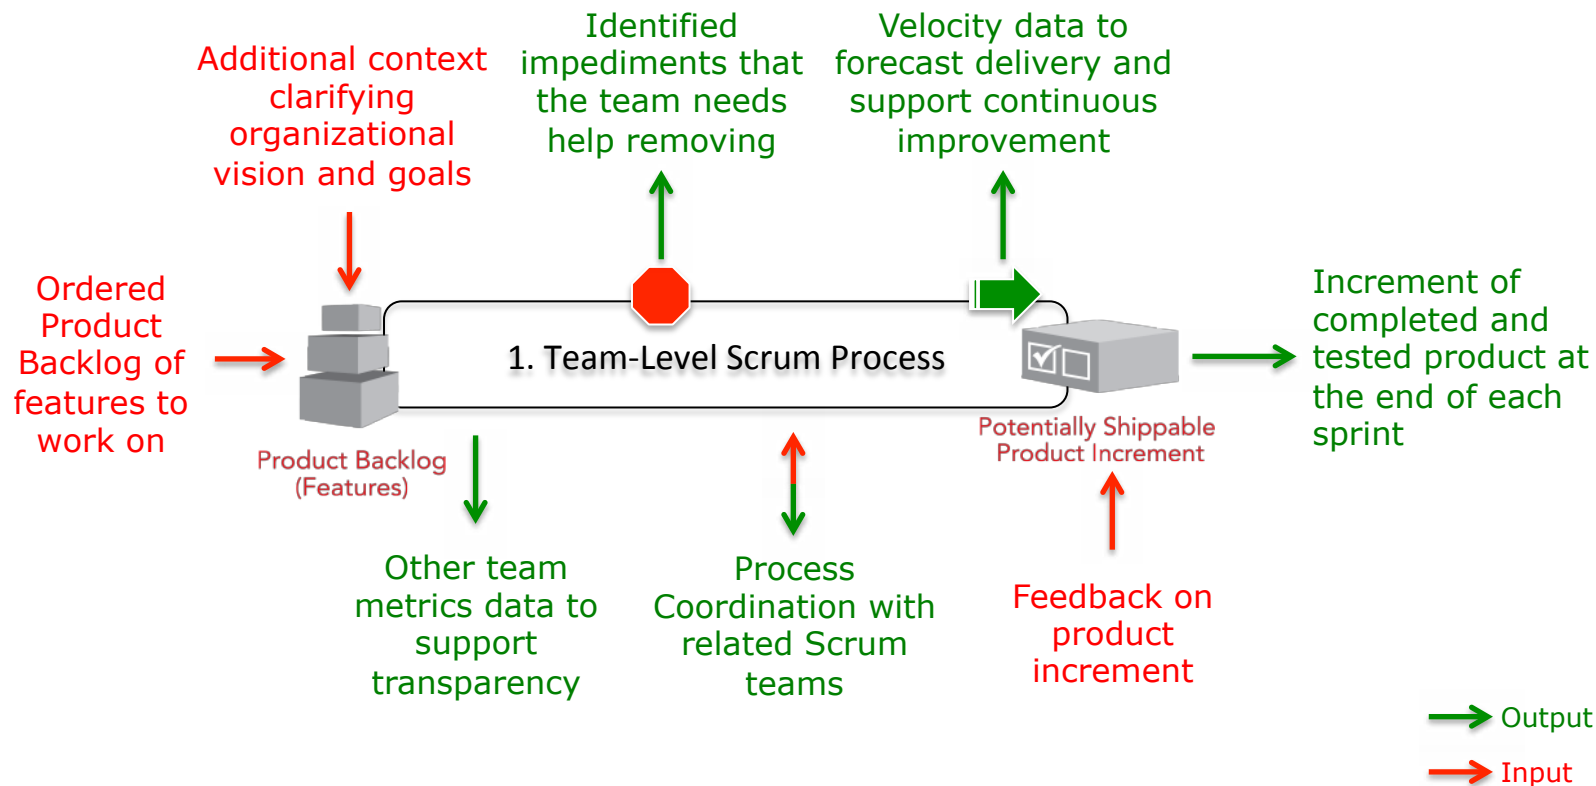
Additional context clarifying organizational vision and goals

Identified impediments that the team needs help removing

Velocity data to forecast delivery and support continuous improvement

Ordered Product Backlog of features to work on

1. Team-Level Scrum Process

Product Backlog (Features)

Potentially Shippable Product Increment

Increment of completed and tested product at the end of each sprint

Other team metrics data to support transparency

Process Coordination with related Scrum teams

Feedback on product increment

Output

Input